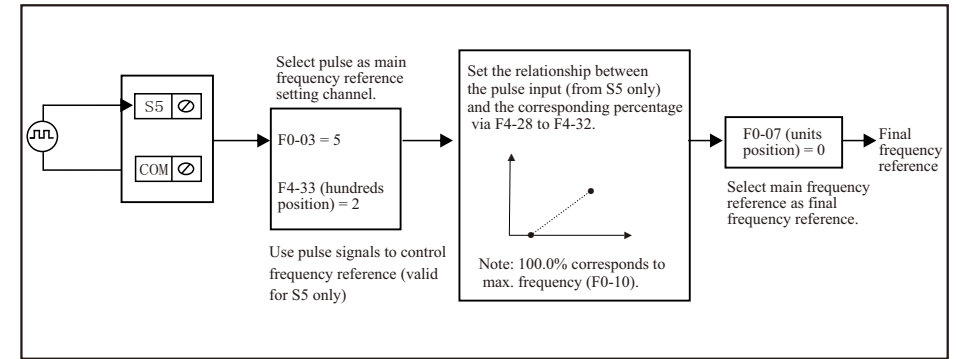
S5

COM

Select pulse as main frequency reference setting channel.

F0-03 = 5

F4-33 (hundreds position) = 2

Use pulse signals to control frequency reference (valid for S5 only)

Set the relationship between the pulse input (from S5 only) and the corresponding percentage via F4-28 to F4-32.

Note: 100.0% corresponds to max. frequency (F0-10).

F0-07 (units position) = 0

Final frequency reference

Select main frequency reference as final frequency reference.